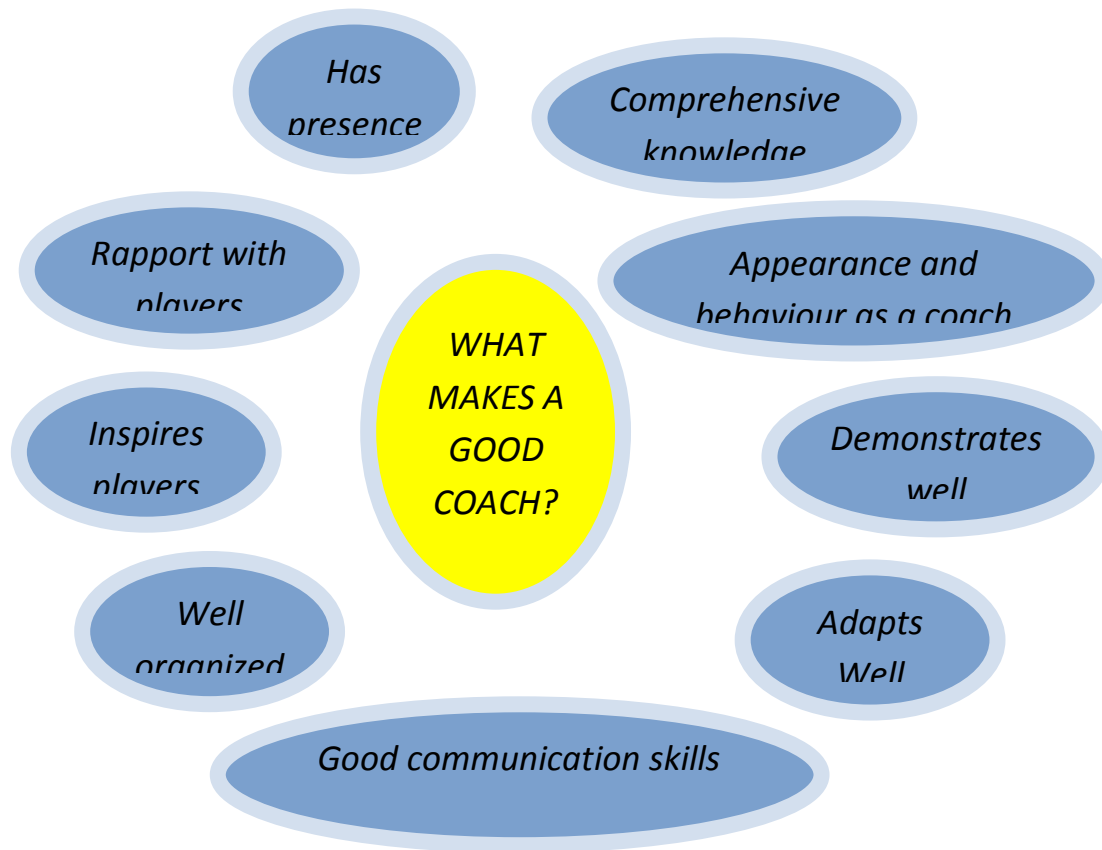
Has presence

Comprehensive knowledge

Rapport with players

Appearance and behaviour as a coach

WHAT MAKES A GOOD COACH?

Inspires players

Demonstrates well

Well organized

Adapts Well

Good communication skills